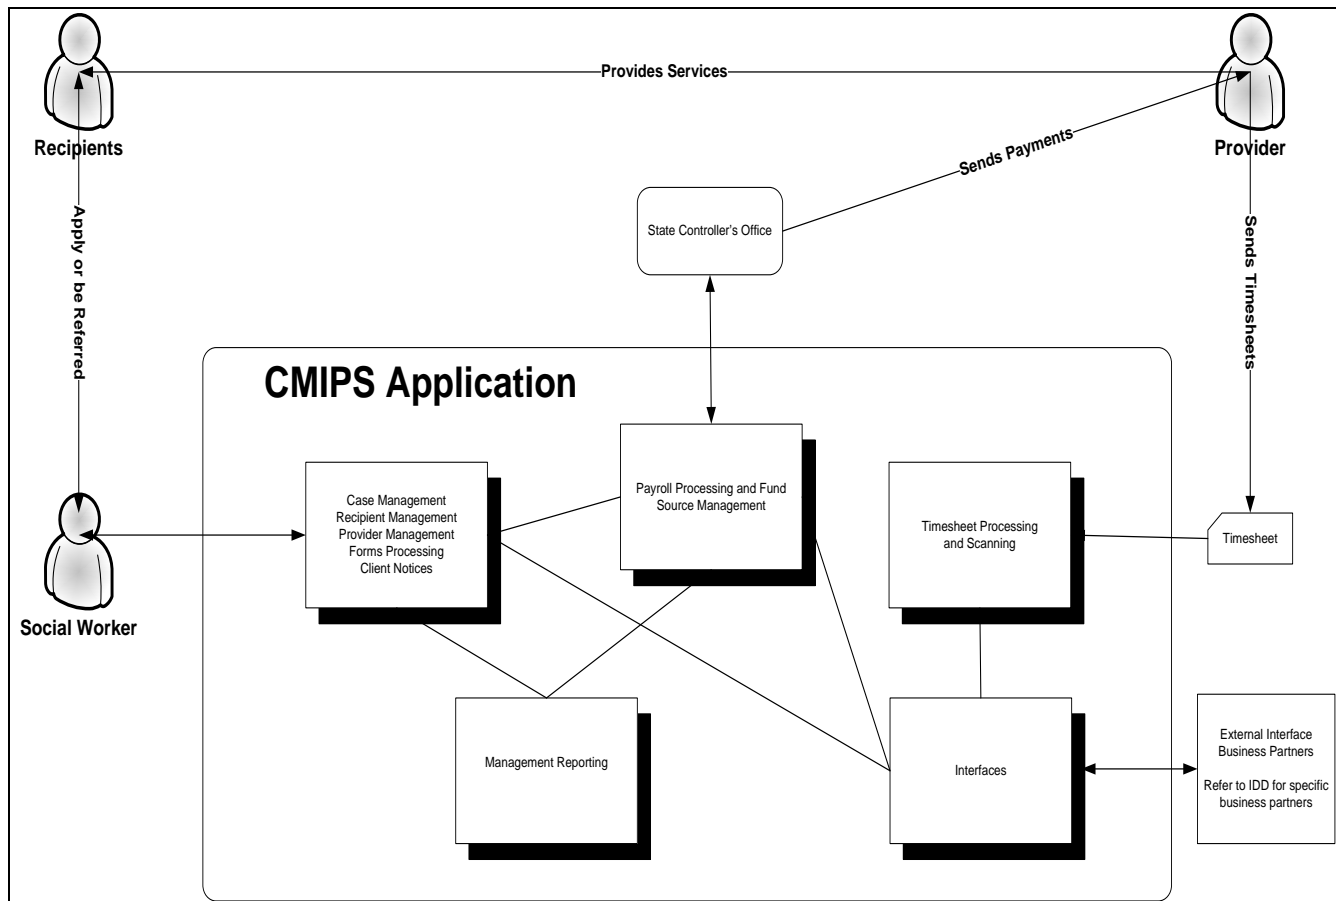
Recipients

Provides Services

Provider

Sends Payments

Apply or be Referred

State Controller's Office

Sends Timesheets

CMIPS Application

Payroll Processing and Fund Source Management

Social Worker

Case Management
Recipient Management
Provider Management
Forms Processing
Client Notices

Timesheet Processing and Scanning

Timesheet

Management Reporting

Interfaces

External Interface Business Partners

Refer to IDD for specific business partners